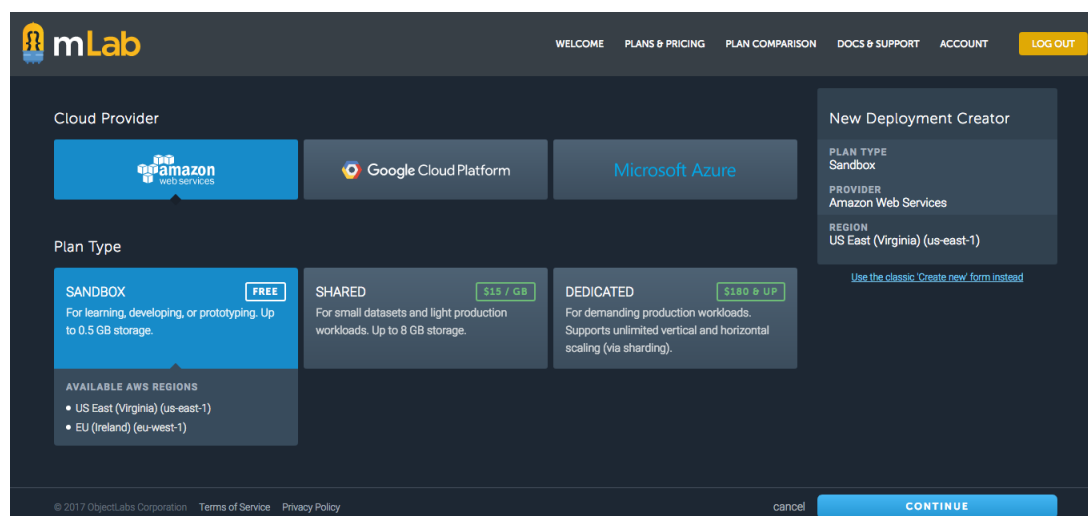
mLab

WELCOME PLANS & PRICING PLAN COMPARISON DOCS & SUPPORT ACCOUNT LOG OUT

Cloud Provider

amazon web services

Google Cloud Platform

Microsoft Azure

Plan Type

SANDBOX FREE
For learning, developing, or prototyping. Up to 0.5 GB storage.

SHARED $15 / GB
For small datasets and light production workloads. Up to 8 GB storage.

DEDICATED $180 & UP
For demanding production workloads. Supports unlimited vertical and horizontal scaling (via sharding).

AVAILABLE AWS REGIONS
• US East (Virginia) (us-east-1)
• EU (Ireland) (eu-west-1)

New Deployment Creator

PLAN TYPE
Sandbox

PROVIDER
Amazon Web Services

REGION
US East (Virginia) (us-east-1)

Use the classic 'Create new' form instead

© 2017 ObjectLabs Corporation Terms of Service Privacy Policy

cancel CONTINUE